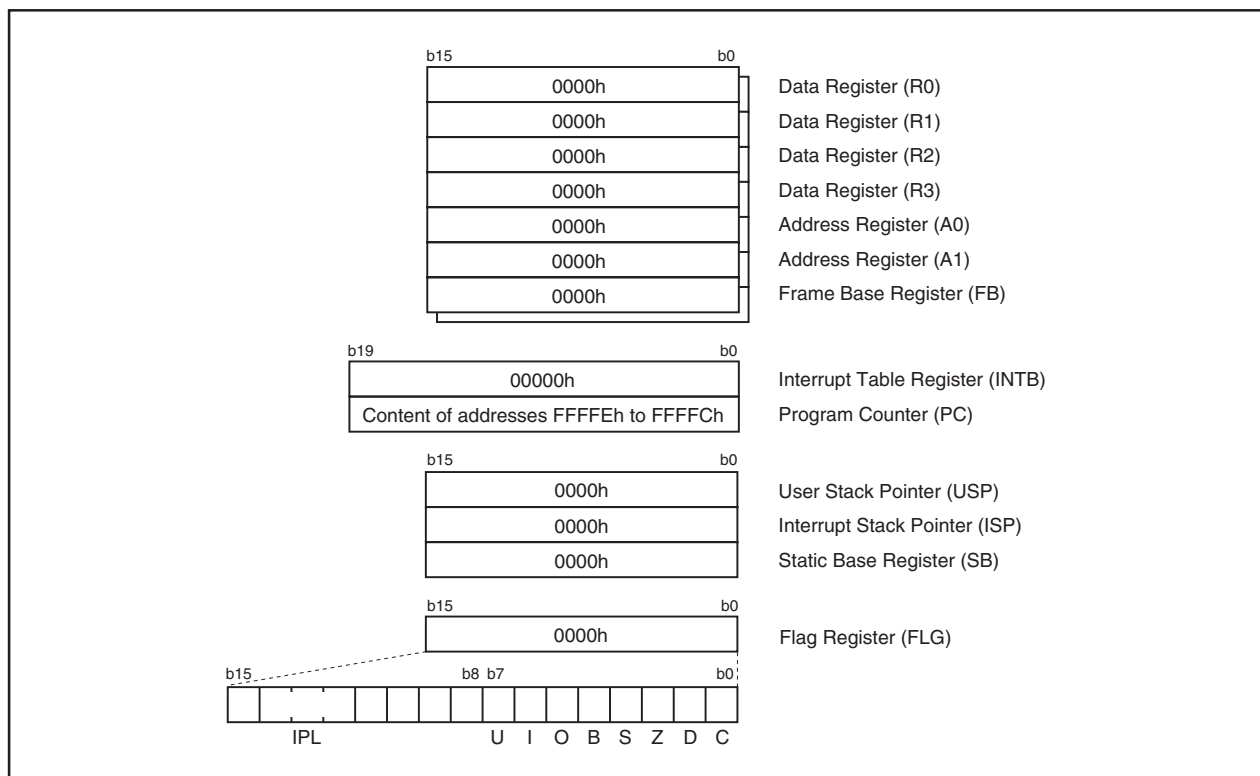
b15 b0

| 0000h | Data Register (R0) |
|---|---|
| 0000h | Data Register (R1) |
| 0000h | Data Register (R2) |
| 0000h | Data Register (R3) |
| 0000h | Address Register (A0) |
| 0000h | Address Register (A1) |
| 0000h | Frame Base Register (FB) |

b19 b0

| 00000h | Interrupt Table Register (INTB) |
|---|---|
| Content of addresses FFFFEh to FFFFCh | Program Counter (PC) |

b15 b0

| 0000h | User Stack Pointer (USP) |
|---|---|
| 0000h | Interrupt Stack Pointer (ISP) |
| 0000h | Static Base Register (SB) |

b15 b0

| 0000h | Flag Register (FLG) |
|---|---|

b15 b8 b7 b0

IPL U I O B S Z D C